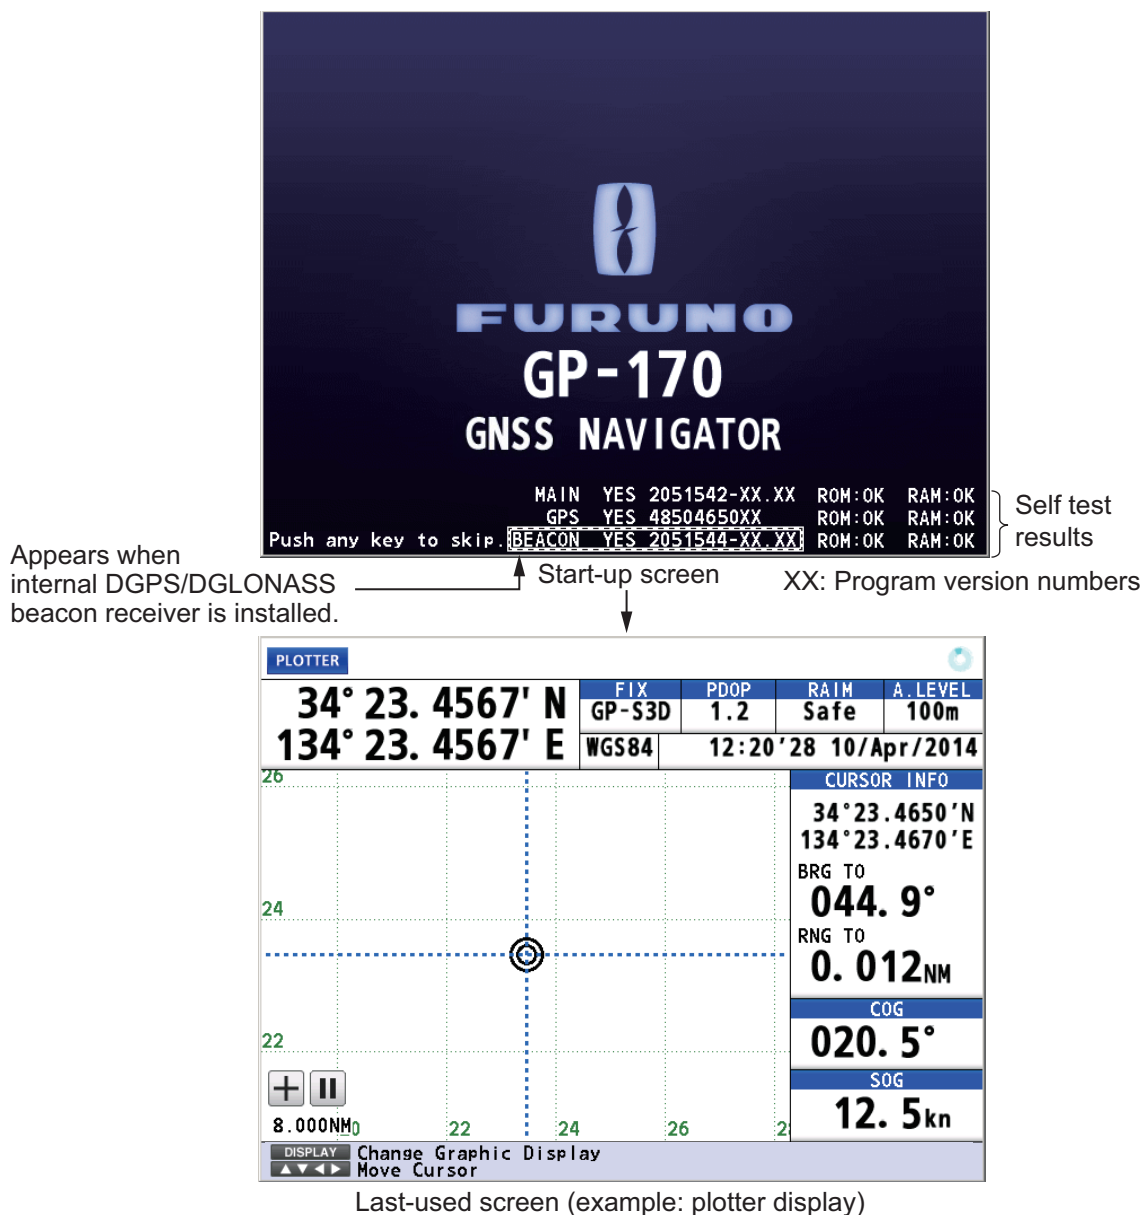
FURUNO
GP-170
GNSS NAVIGATOR

MAIN YES 2051542-XX.XX ROM:OK RAM:OK
GPS YES 48504650XX ROM:OK RAM:OK
Push any key to skip. BEACON YES 2051544-XX.XX ROM:OK RAM:OK

Self test results

Appears when internal DGPS/DGLONASS beacon receiver is installed.

Start-up screen

XX: Program version numbers

PLOTTER

34° 23. 4567' N
134° 23. 4567' E

| FIX | PDOP | RAIM | A.LEVEL |
|---|---|---|---|
| GP-S3D | 1.2 | Safe | 100m |

WGS84 12:20'28 10/Apr/2014

26
24
22

CURSOR INFO
34°23.4650'N
134°23.4670'E
BRG TO
044. 9°
RNG TO
0. 012NM
COG
020. 5°
SOG
12. 5kn

8.000NM 0 22 24 26 2

DISPLAY Change Graphic Display
▲▼◀▶ Move Cursor

Last-used screen (example: plotter display)